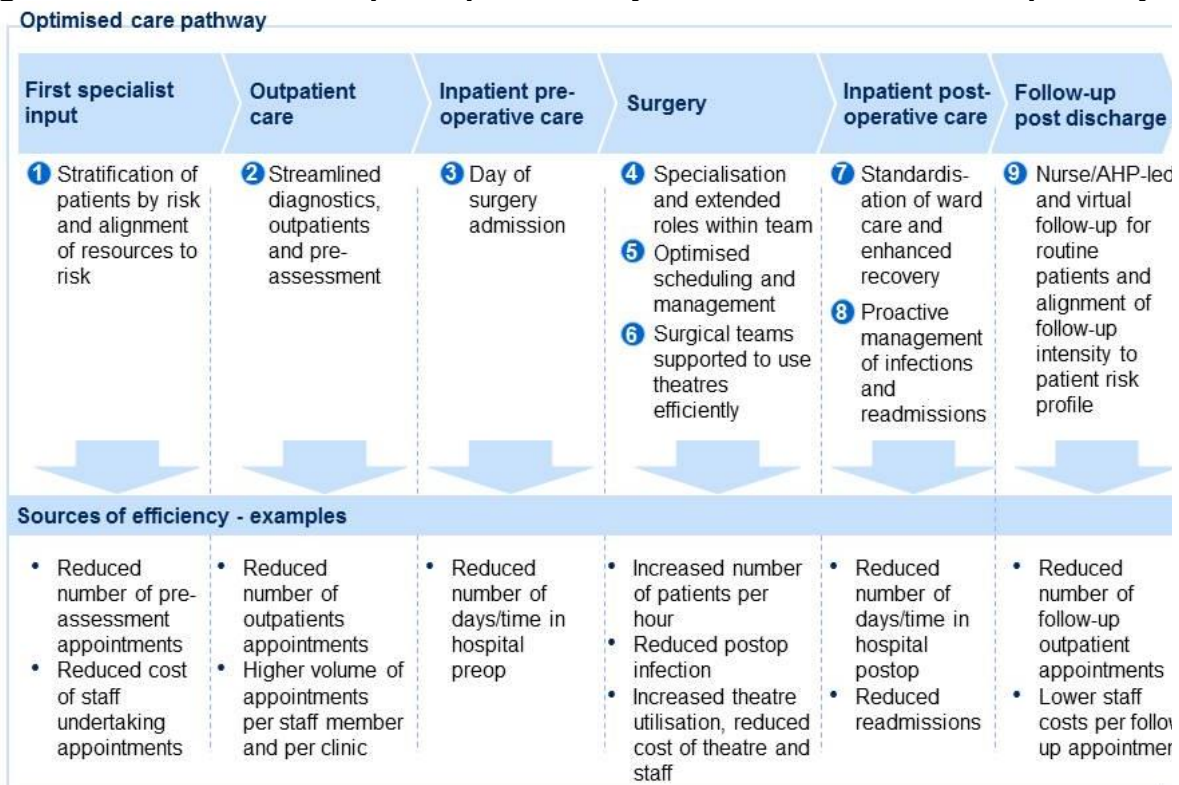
Optimised care pathway

First specialist input

Outpatient care

Inpatient pre-operative care

Surgery

Inpatient post-operative care

Follow-up post discharge

1 Stratification of patients by risk and alignment of resources to risk

2 Streamlined diagnostics, outpatients and pre-assessment

3 Day of surgery admission

4 Specialisation and extended roles within team

5 Optimised scheduling and management

6 Surgical teams supported to use theatres efficiently

7 Standardisation of ward care and enhanced recovery

8 Proactive management of infections and readmissions

9 Nurse/AHP-le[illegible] and virtual follow-up for routine patients and alignment of follow-up intensity to patient risk profile

Sources of efficiency - examples

• Reduced number of pre-assessment appointments
• Reduced cost of staff undertaking appointments

• Reduced number of outpatients appointments
• Higher volume of appointments per staff member and per clinic

• Reduced number of days/time in hospital preop

• Increased number of patients per hour
• Reduced postop infection
• Increased theatre utilisation, reduced cost of theatre and staff

• Reduced number of days/time in hospital postop
• Reduced readmissions

• Reduced number of follow-up outpatient appointments
• Lower staff costs per follo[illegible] up appointme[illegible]